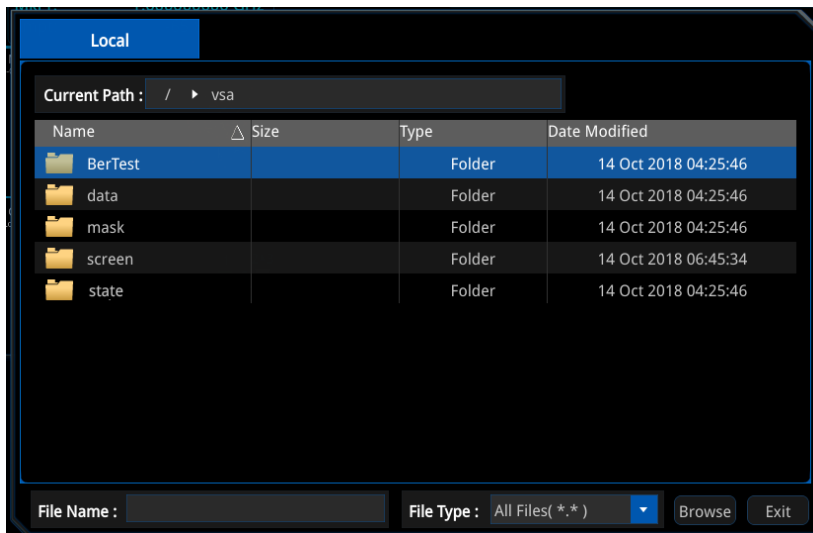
Local

Current Path : / ▸ vsa

| Name △ | Size | Type | Date Modified |
|---|---|---|---|
| BerTest | | Folder | 14 Oct 2018 04:25:46 |
| data | | Folder | 14 Oct 2018 04:25:46 |
| mask | | Folder | 14 Oct 2018 04:25:46 |
| screen | | Folder | 14 Oct 2018 06:45:34 |
| state | | Folder | 14 Oct 2018 04:25:46 |

File Name :

File Type : All Files( *.* )

Browse

Exit